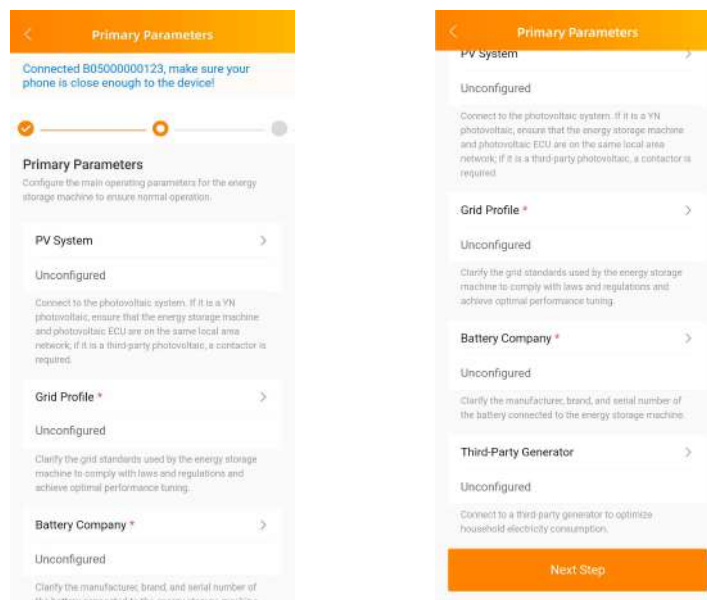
Primary Parameters

Connected B05000000123, make sure your phone is close enough to the device!

Primary Parameters

Configure the main operating parameters for the energy storage machine to ensure normal operation.

PV System

Unconfigured

Connect to the photovoltaic system. If it is a YN photovoltaic, ensure that the energy storage machine and photovoltaic ECU are on the same local area network; if it is a third-party photovoltaic, a contactor is required.

Grid Profile *

Unconfigured

Clarify the grid standards used by the energy storage machine to comply with laws and regulations and achieve optimal performance tuning.

Battery Company *

Unconfigured

Clarify the manufacturer, brand, and serial number of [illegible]

Primary Parameters

PV System

Unconfigured

Connect to the photovoltaic system. If it is a YN photovoltaic, ensure that the energy storage machine and photovoltaic ECU are on the same local area network; if it is a third-party photovoltaic, a contactor is required.

Grid Profile *

Unconfigured

Clarify the grid standards used by the energy storage machine to comply with laws and regulations and achieve optimal performance tuning.

Battery Company *

Unconfigured

Clarify the manufacturer, brand, and serial number of the battery connected to the energy storage machine.

Third-Party Generator

Unconfigured

Connect to a third-party generator to optimize household electricity consumption.

Next Step